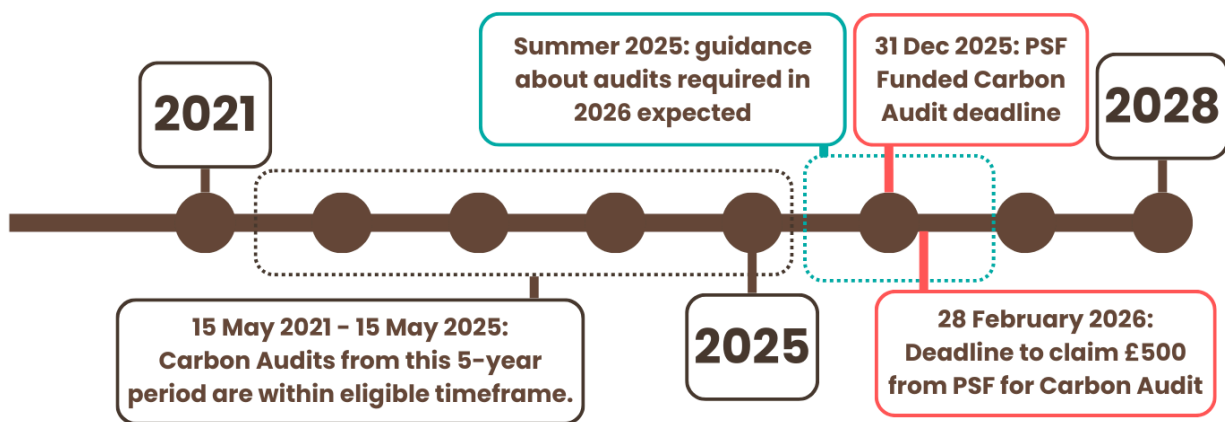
Summer 2025: guidance about audits required in 2026 expected

31 Dec 2025: PSF Funded Carbon Audit deadline

2021

2028

15 May 2021 - 15 May 2025: Carbon Audits from this 5-year period are within eligible timeframe.

2025

28 February 2026: Deadline to claim £500 from PSF for Carbon Audit